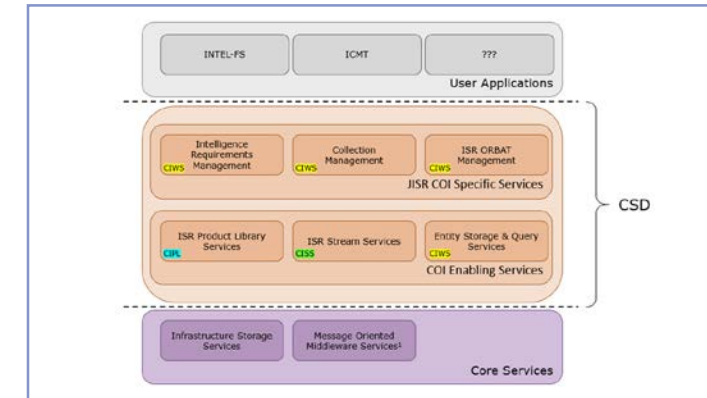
INTEL-FS

ICMT

???

User Applications

Intelligence Requirements Management
CIWS

Collection Management
CIWS

ISR ORBAT Management
CIWS

JISR COI Specific Services

ISR Product Library Services
CIPL

ISR Stream Services
CISS

Entity Storage & Query Services
CIWS

COI Enabling Services

CSD

Infrastructure Storage Services

Message Oriented Middleware Services¹

Core Services